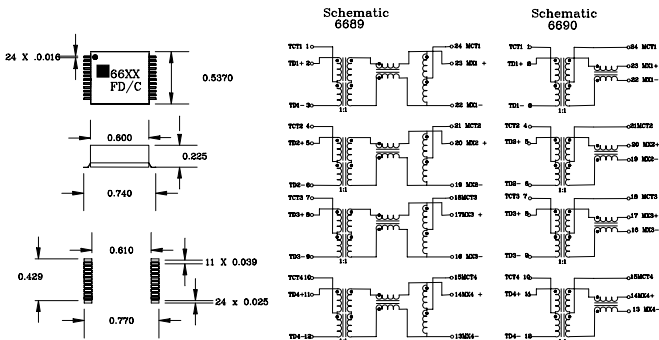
24 X .016
66XX
FD/C
0.5370
0.600
0.225
0.740
0.610
0.429
11 X 0.039
24 x 0.025
0.770

Schematic
6689

TCT1 1
TD1+ 2
TD1- 3
1:1
24 MCT1
23 MX1 +
22 MX1-
TCT2 4
TD2+ 5
TD2- 6
1:1
21 MCT2
20 MX2 +
19 MX2-
TCT3 7
TD3+ 8
TD3- 9
1:1
18MCT3
17MX3 +
16 MX3-
TCT4 10
TD4+ 11
TD4- 12
1:1
15MCT4
14MX4 +
13MX4-

Schematic
6690

TCT1 1
TD1+ 2
TD1- 3
1:1
24 MCT1
23 MX1+
22 MX1-
TCT2 4
TD2+ 5
TD2- 6
1:1
21MCT2
20 MX2+
19 MX2-
TCT3 7
TD3+ 8
TD3- 9
1:1
18 MCT3
17 MX3+
16 MX3-
TCT4 10
TD4+ 11
TD4- 12
15MCT4
14MX4+
13 MX4-